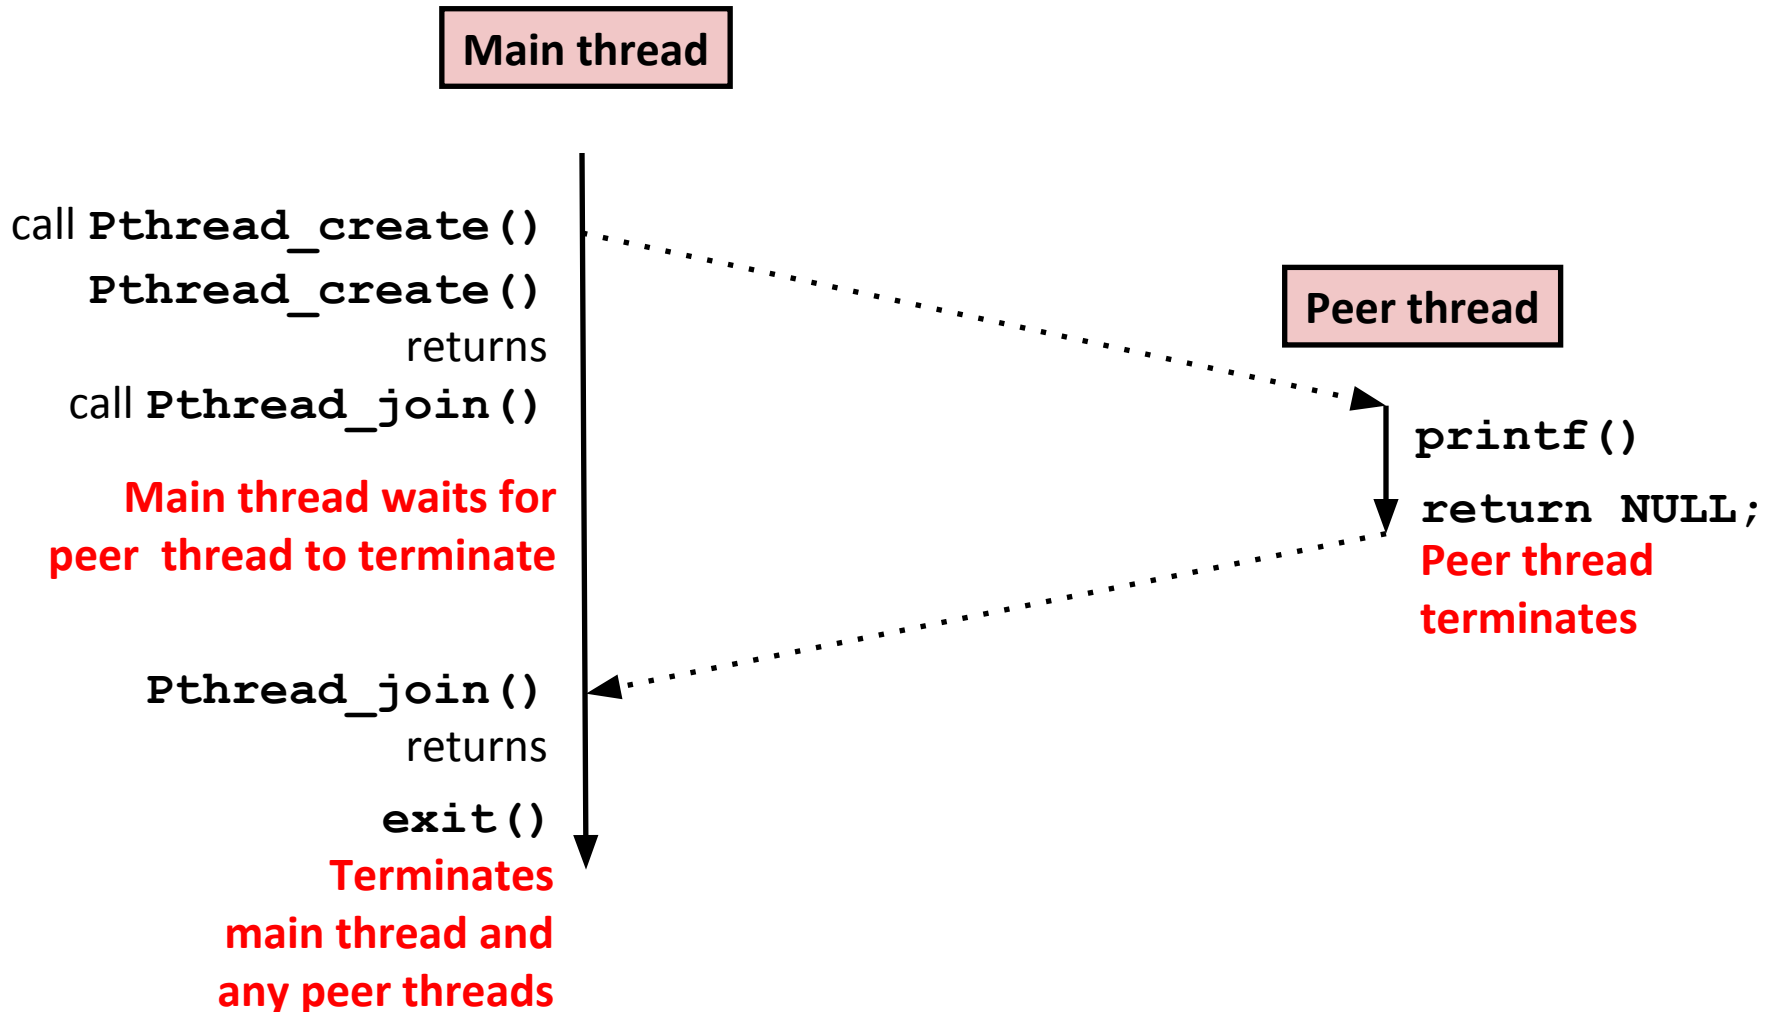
Main thread

call Pthread_create()

Pthread_create() returns

call Pthread_join()

Main thread waits for peer thread to terminate

Peer thread

printf()

return NULL;

Peer thread terminates

Pthread_join() returns

exit()

Terminates main thread and any peer threads